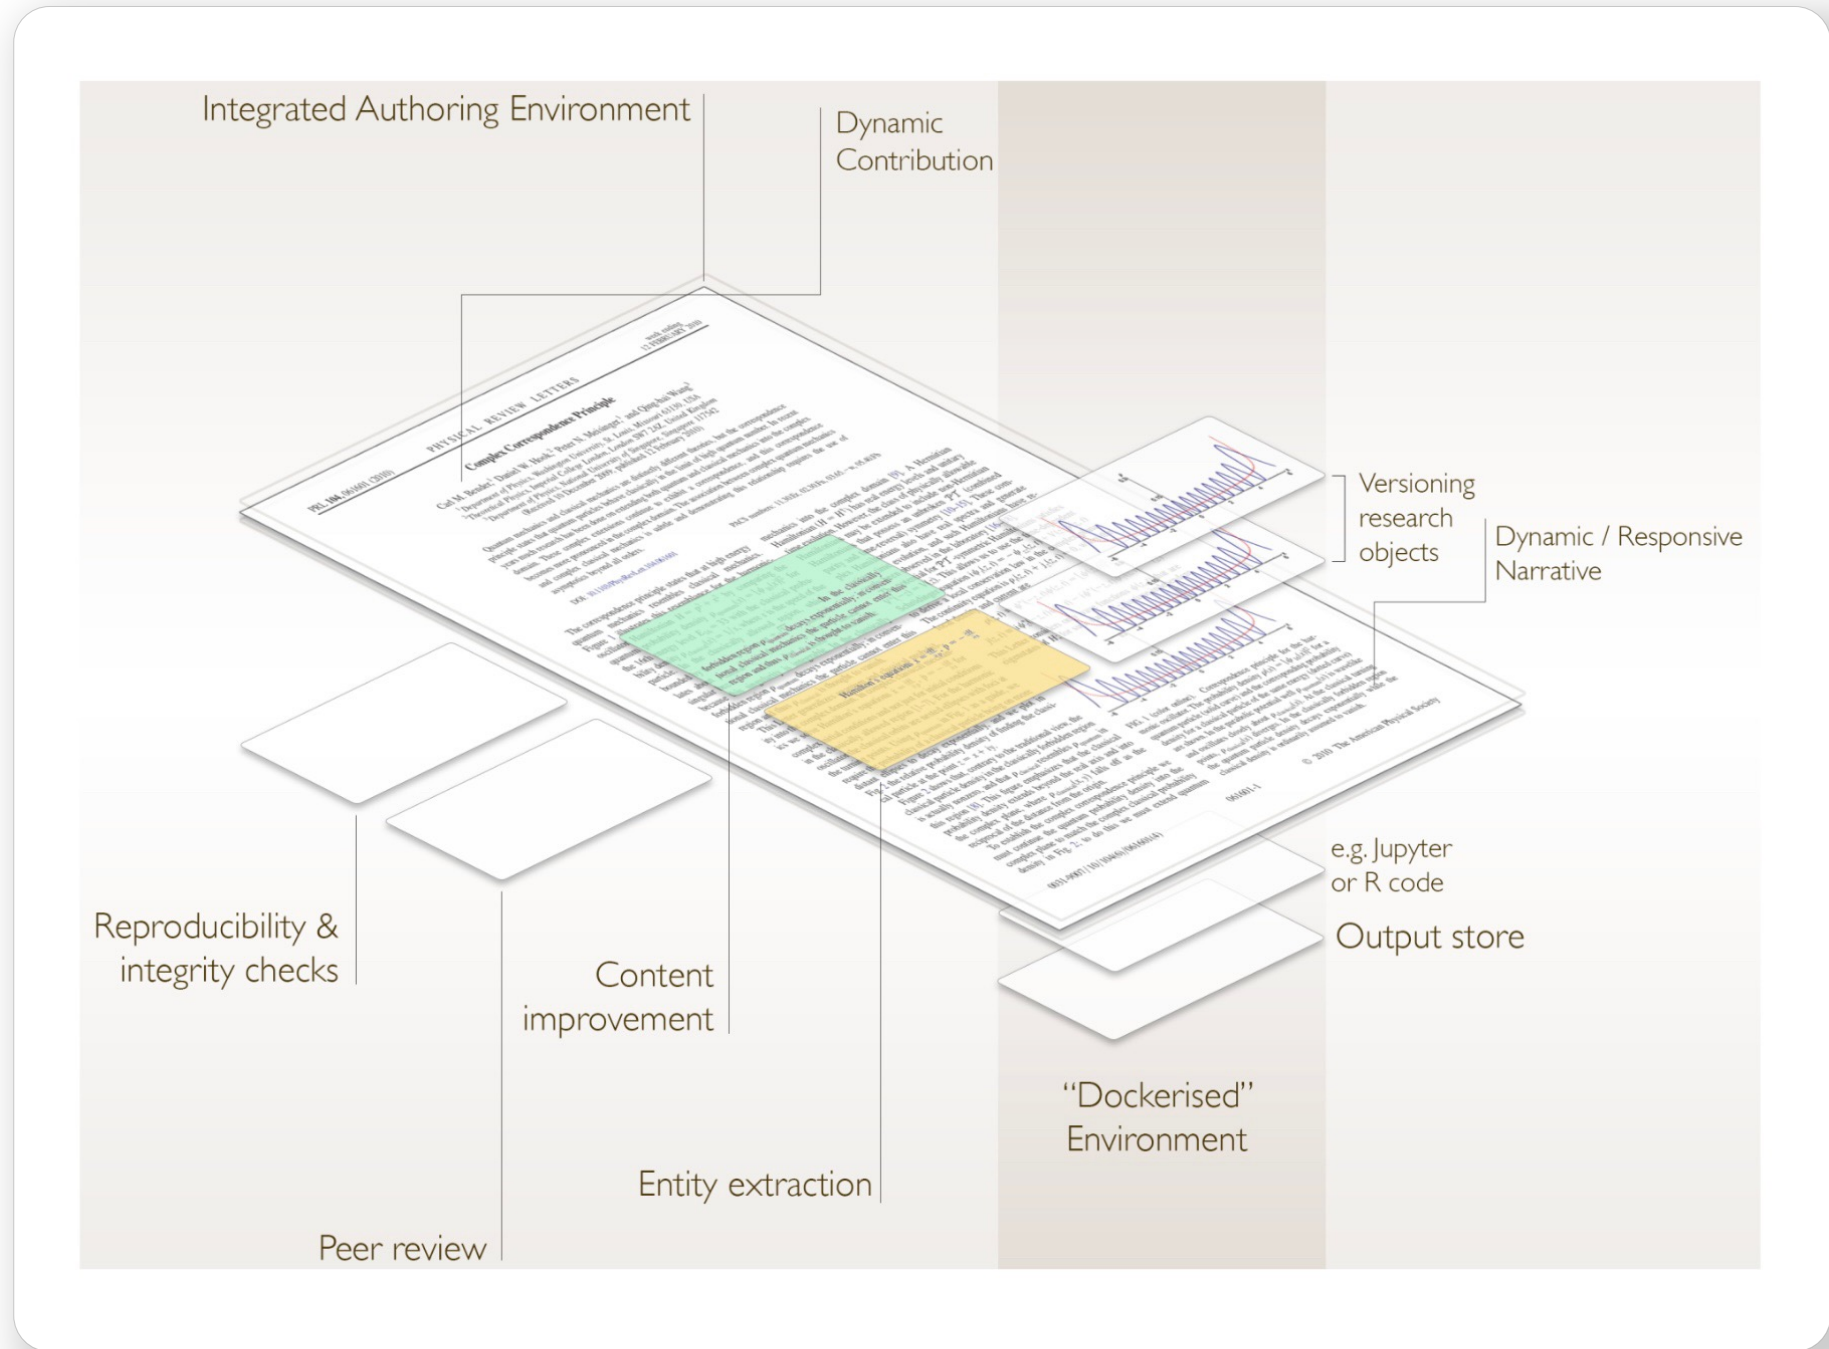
Integrated Authoring Environment

Dynamic Contribution

PHYSICAL REVIEW LETTERS

Complex Correspondence Principle

Versioning research objects

Dynamic / Responsive Narrative

e.g. Jupyter or R code

Output store

Reproducibility & integrity checks

Content improvement

"Dockerised" Environment

Entity extraction

Peer review